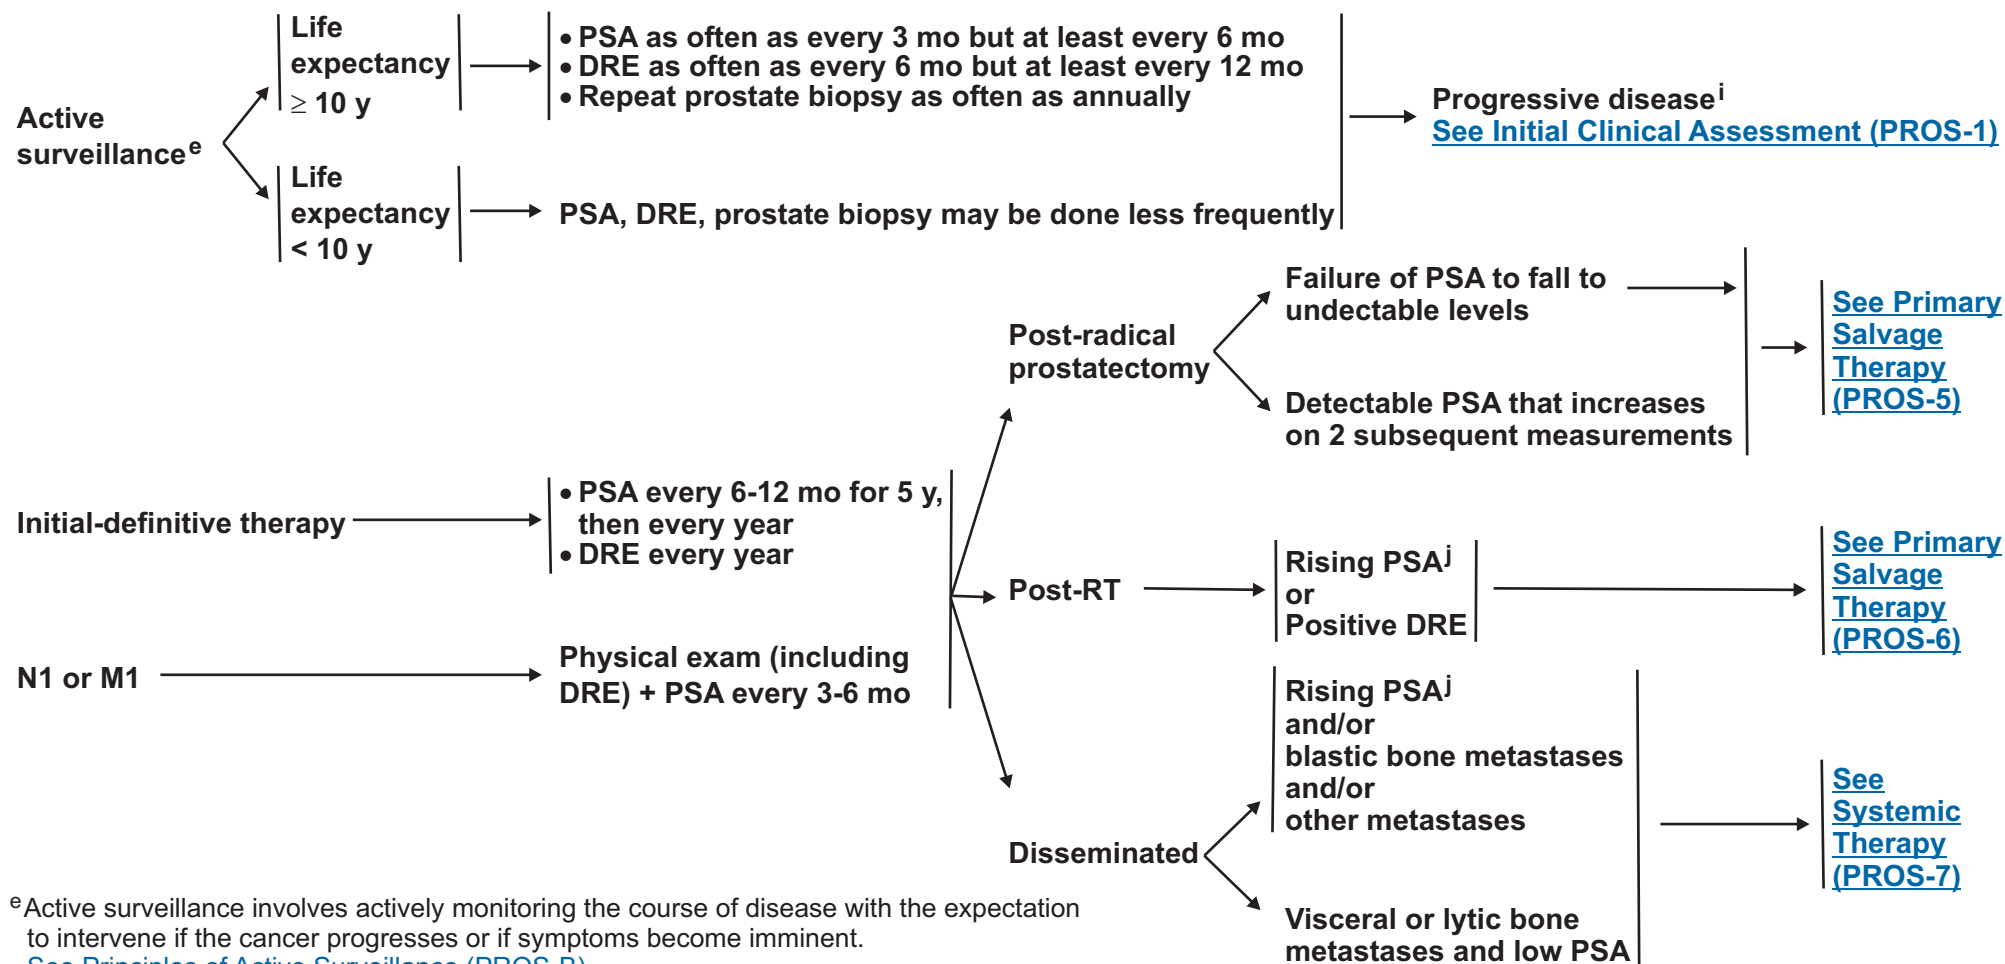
Active surveillance$^{e}$

Life expectancy $\geq$ 10 y

• PSA as often as every 3 mo but at least every 6 mo
• DRE as often as every 6 mo but at least every 12 mo
• Repeat prostate biopsy as often as annually

Life expectancy < 10 y

PSA, DRE, prostate biopsy may be done less frequently

Progressive disease$^{i}$
See Initial Clinical Assessment (PROS-1)

Post-radical prostatectomy

Failure of PSA to fall to undectable levels

Detectable PSA that increases on 2 subsequent measurements

See Primary Salvage Therapy (PROS-5)

Initial-definitive therapy

• PSA every 6-12 mo for 5 y, then every year
• DRE every year

Post-RT

Rising PSA$^{j}$ or Positive DRE

See Primary Salvage Therapy (PROS-6)

N1 or M1

Physical exam (including DRE) + PSA every 3-6 mo

Rising PSA$^{j}$ and/or blastic bone metastases and/or other metastases

Disseminated

Visceral or lytic bone metastases and low PSA

See Systemic Therapy (PROS-7)

$^{e}$Active surveillance involves actively monitoring the course of disease with the expectation to intervene if the cancer progresses or if symptoms become imminent.
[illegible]